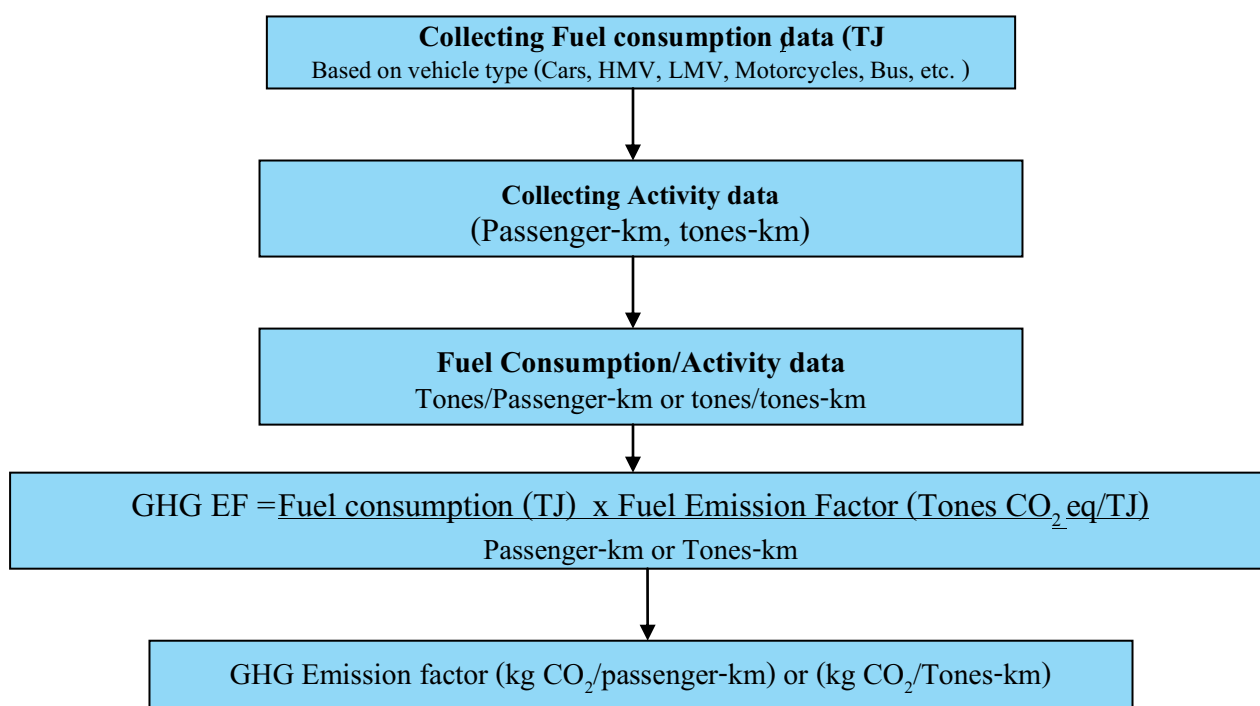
Collecting Fuel consumption data (TJ
Based on vehicle type (Cars, HMV, LMV, Motorcycles, Bus, etc. )

Collecting Activity data
(Passenger-km, tones-km)

Fuel Consumption/Activity data
Tones/Passenger-km or tones/tones-km

GHG EF = Fuel consumption (TJ) x Fuel Emission Factor (Tones $CO_2$ eq/TJ)
Passenger-km or Tones-km

GHG Emission factor (kg $CO_2$/passenger-km) or (kg $CO_2$/Tones-km)